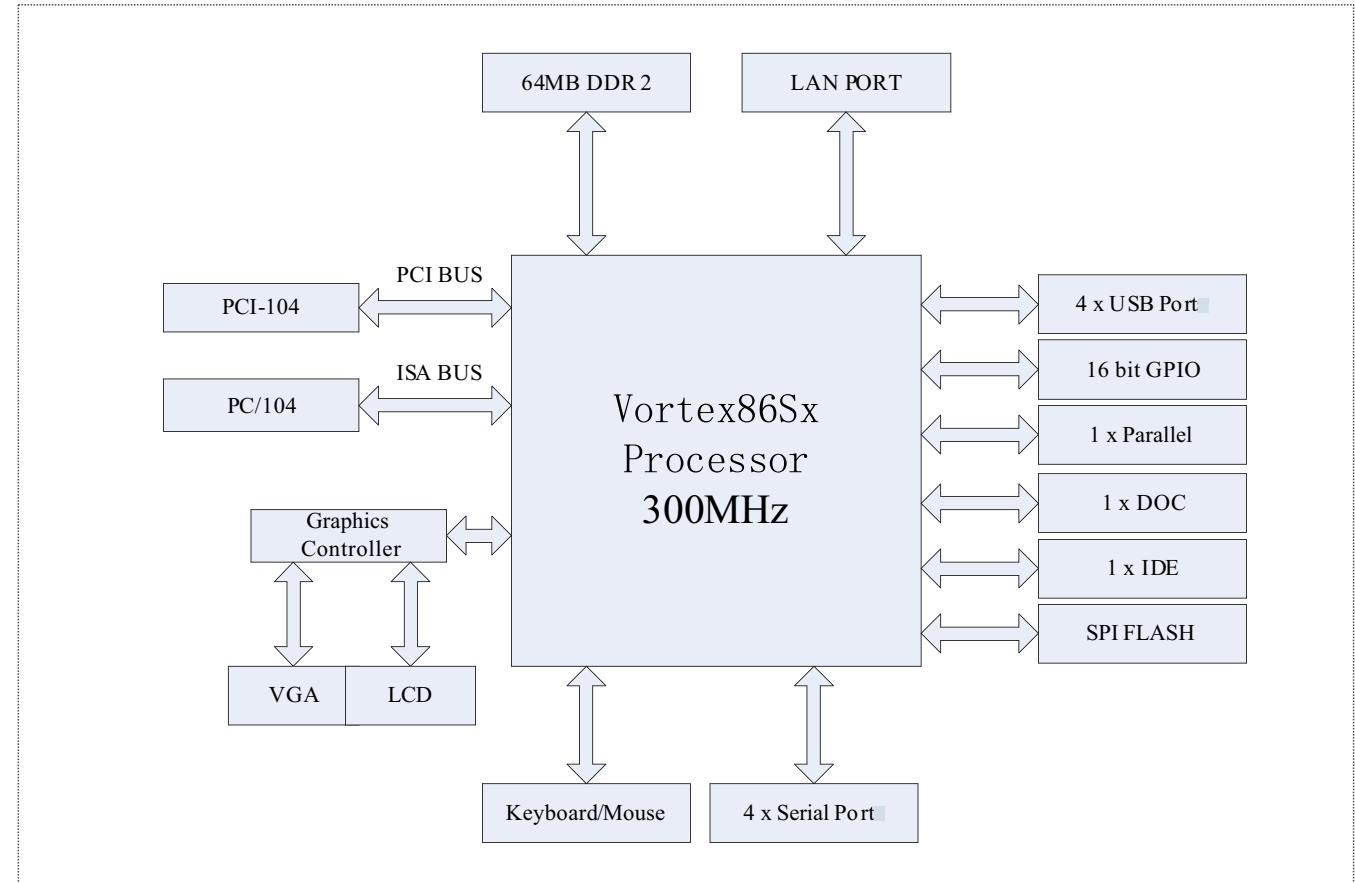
64MB DDR 2

LAN PORT

PCI BUS

PCI-104

ISA BUS

PC/104

Vortex86Sx
Processor
300MHz

4 x USB Port

16 bit GPIO

1 x Parallel

1 x DOC

1 x IDE

SPI FLASH

Graphics Controller

VGA

LCD

Keyboard/Mouse

4 x Serial Port